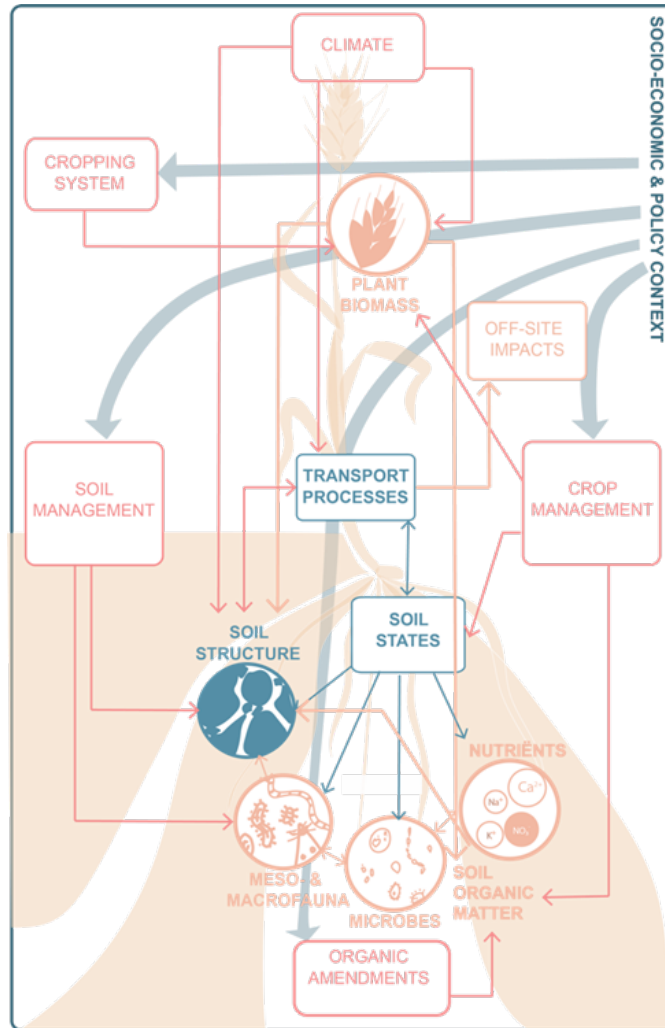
SOCIO-ECONOMIC & POLICY CONTEXT

CLIMATE

CROPPING SYSTEM

PLANT BIOMASS

OFF-SITE IMPACTS

SOIL MANAGEMENT

TRANSPORT PROCESSES

CROP MANAGEMENT

SOIL STATES

SOIL STRUCTURE

NUTRIENTS

$Ca^{2+}$

$Na^{+}$

$K^{+}$

$NO_3^{-}$

MESO- & MACROFAUNA

MICROBES

SOIL ORGANIC MATTER

ORGANIC AMENDMENTS